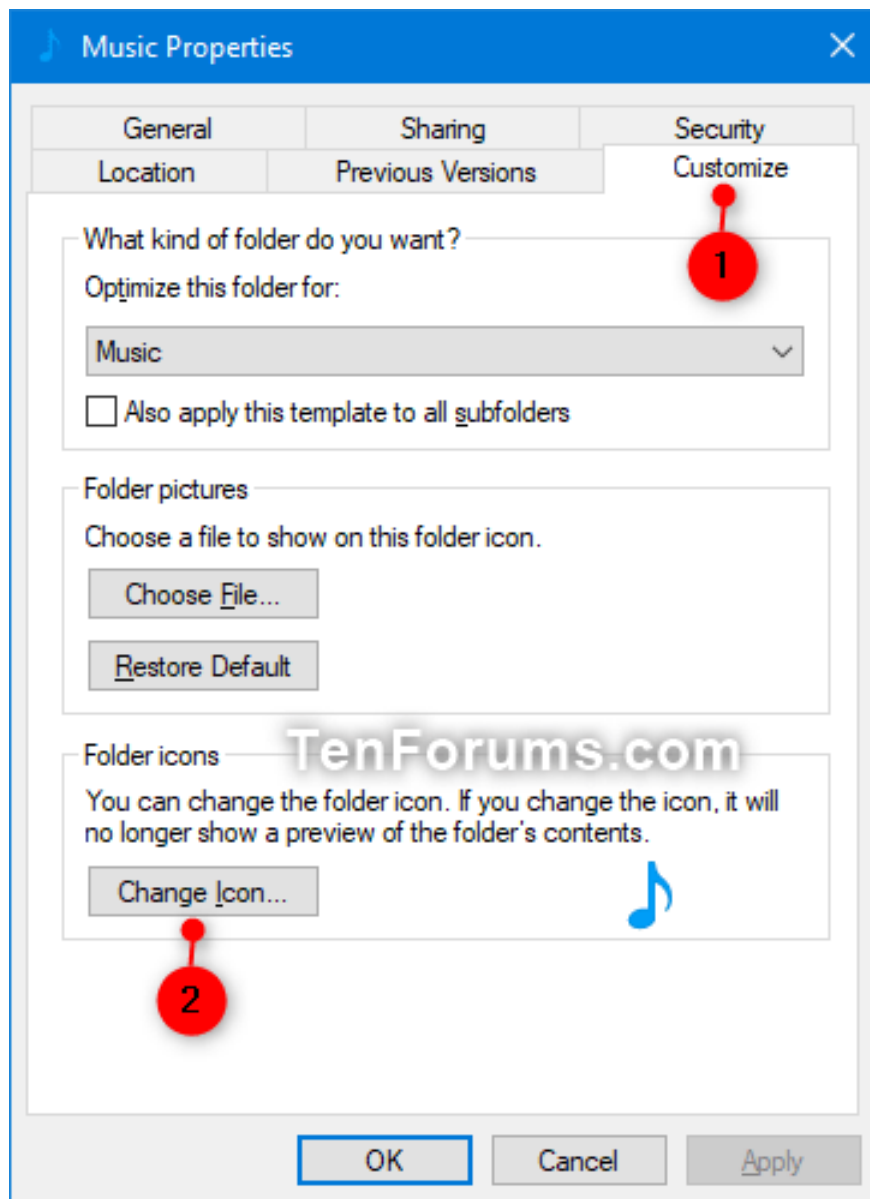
Music Properties

General | Sharing | Security
Location | Previous Versions | Customize

1

What kind of folder do you want?

Optimize this folder for:

Music

Also apply this template to all subfolders

Folder pictures

Choose a file to show on this folder icon.

Choose File...

Restore Default

TenForums.com

Folder icons

You can change the folder icon. If you change the icon, it will no longer show a preview of the folder's contents.

Change Icon...

2

OK

Cancel

Apply